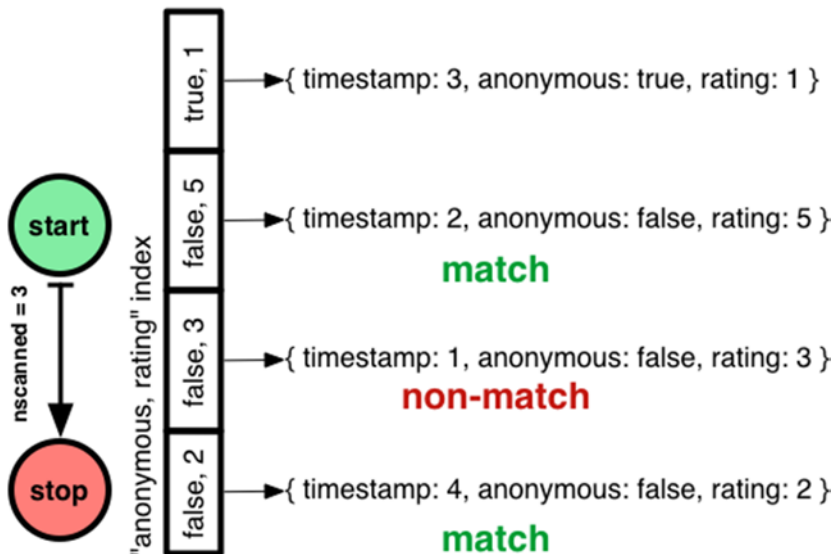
start

nscanned = 3

stop

"anonymous, rating" index

true, 1

false, 5

false, 3

false, 2

{ timestamp: 3, anonymous: true, rating: 1 }

{ timestamp: 2, anonymous: false, rating: 5 }

match

{ timestamp: 1, anonymous: false, rating: 3 }

non-match

{ timestamp: 4, anonymous: false, rating: 2 }

match